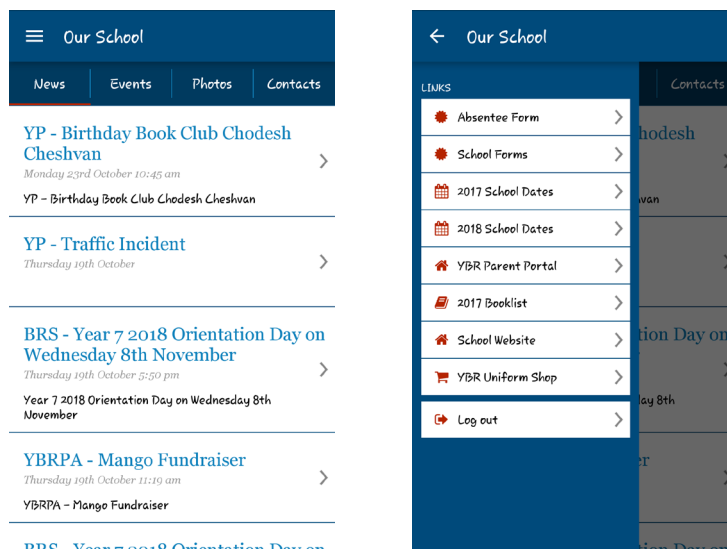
Our School

News | Events | Photos | Contacts

YP - Birthday Book Club Chodesh Cheshvan
Monday 23rd October 10:45 am
YP – Birthday Book Club Chodesh Cheshvan

YP - Traffic Incident
Thursday 19th October

BRS - Year 7 2018 Orientation Day on Wednesday 8th November
Thursday 19th October 5:50 pm
Year 7 2018 Orientation Day on Wednesday 8th November

YBRPA - Mango Fundraiser
Thursday 19th October 11:19 am
YBRPA – Mango Fundraiser

BRS - Year 7 2018 Orientation Day on

Our School

LINKS
Absentee Form
School Forms
2017 School Dates
2018 School Dates
YBR Parent Portal
2017 Booklist
School Website
YBR Uniform Shop
Log out

Contacts
hodesh
van
tion Day on
lay 8th
er
tion Day